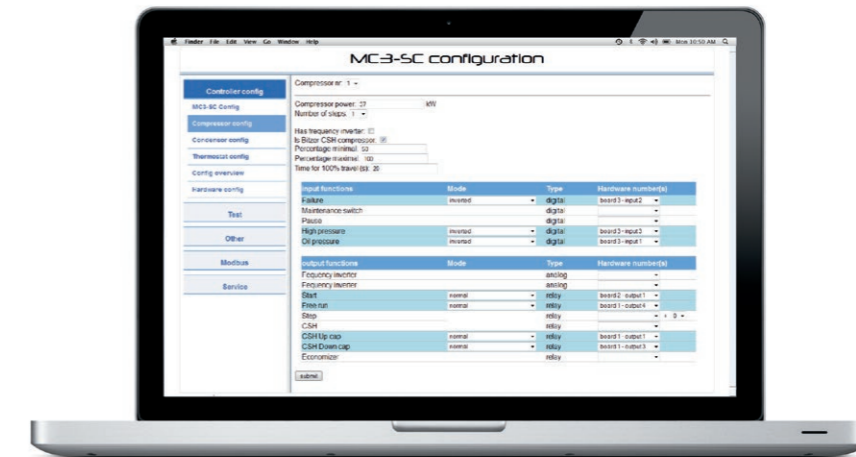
Finder File Edit View Go Window Help

Mon 10:50 AM

MC3-SC configuration

Controller config
MC3-SC Config
Compressor config
Condenser config
Thermostat config
Config overview
Hardware config
Test
Other
Modbus
Service

Compressor nr: 1

Compressor power: 27 kW
Number of steps: 1

Has frequency inverter:
Is Bitzer CSH compressor:
Percentage minimal: 50
Percentage maximal: 100
Time for 100% travel (s): 20

| input functions | Mode | Type | Hardware number(s) |
|---|---|---|---|
| Failure | inverted | digital | board 3 - input 2 |
| Maintenance switch | | digital | |
| Pause | | digital | |
| High pressure | inverted | digital | board 3 - input 3 |
| Oil pressure | inverted | digital | board 3 - input 1 |

| output functions | Mode | Type | Hardware number(s) |
|---|---|---|---|
| Frequency inverter | | analog | |
| Frequency inverter | | analog | |
| Start | normal | relay | board 2 - output 1 |
| Free run | normal | relay | board 1 - output 4 |
| Step | | relay | < 0 |
| CSH | | relay | |
| CSH Up cap | normal | relay | board 1 - output 1 |
| CSH Down cap | normal | relay | board 1 - output 3 |
| Economizer | | relay | |

submit